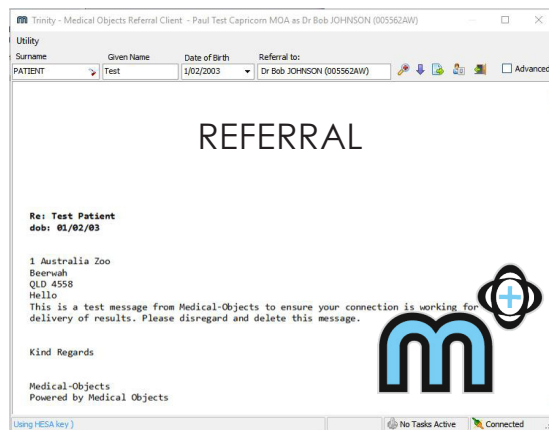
Trinity - Medical Objects Referral Client - Paul Test Capricorn MOA as Dr Bob JOHNSON (005562AW)

Utility

Surname
PATIENT

Given Name
Test

Date of Birth
1/02/2003

Referral to:
Dr Bob JOHNSON (005562AW)

Advanced

REFERRAL

Re: Test Patient
dob: 01/02/03

1 Australia Zoo
Beerwah
QLD 4558
Hello
This is a test message from Medical-Objects to ensure your connection is working for delivery of results. Please disregard and delete this message.

Kind Regards

Medical-Objects
Powered by Medical Objects

Using HESA key )

No Tasks Active

Connected